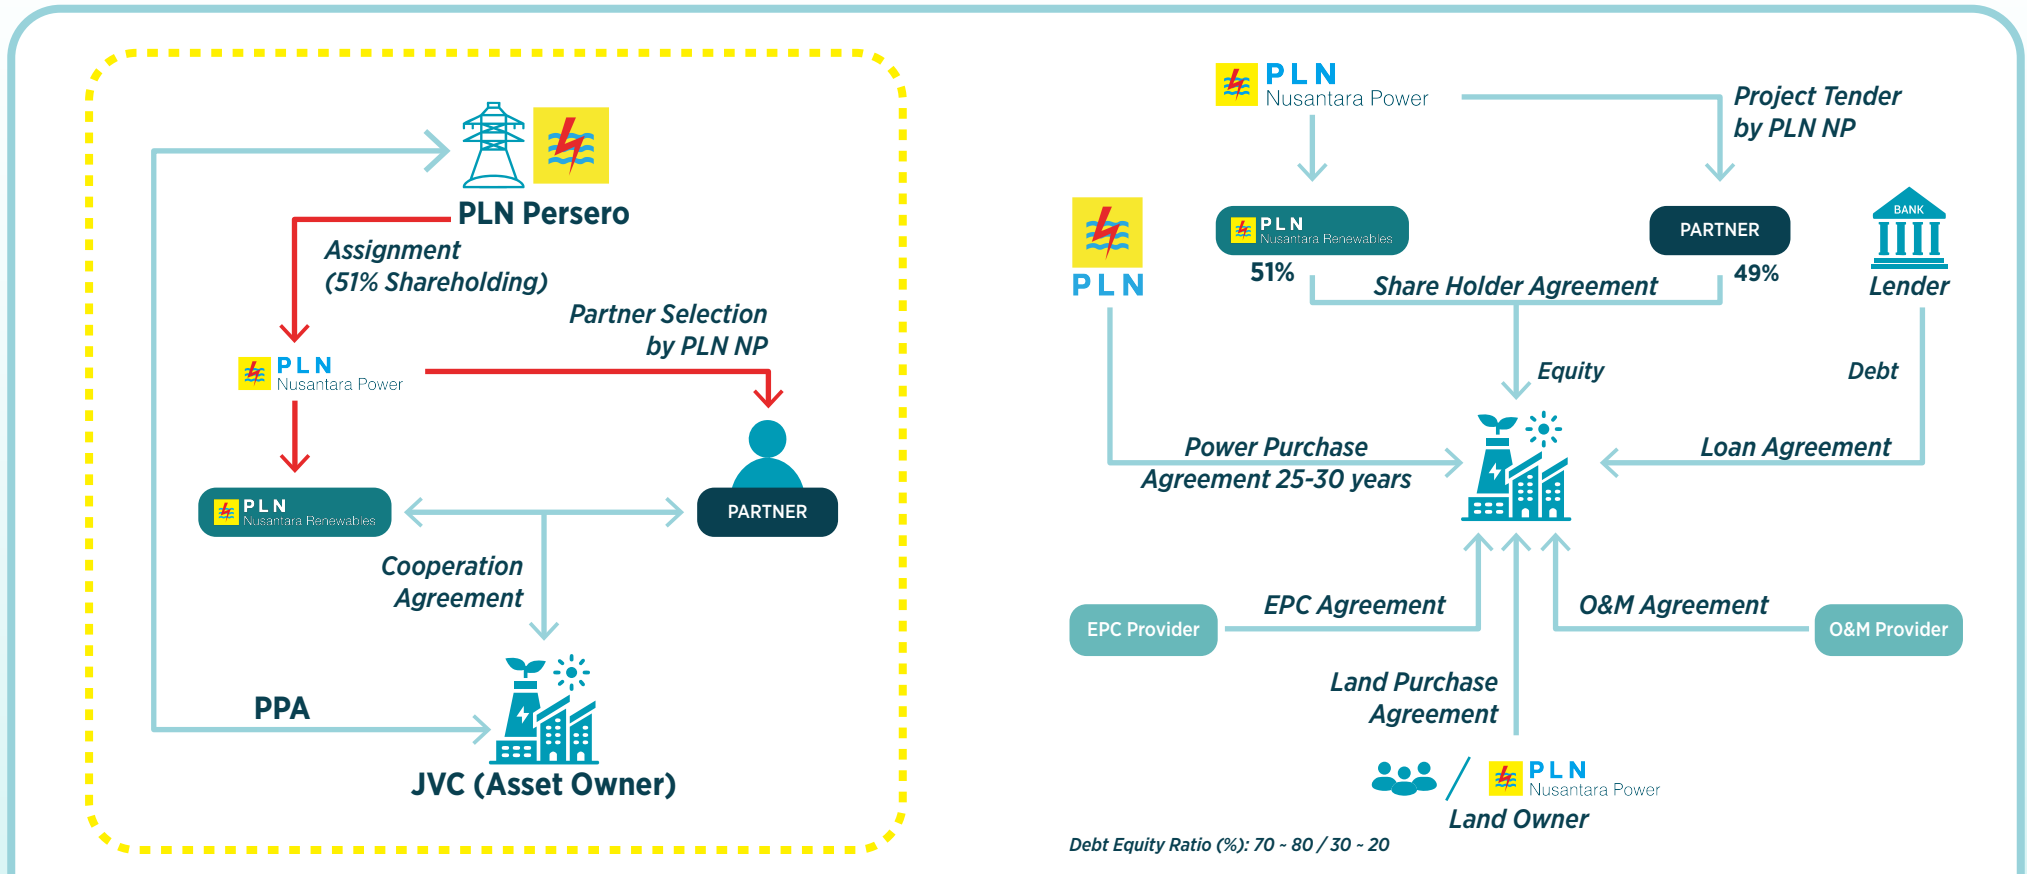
PLN Persero

Assignment (51% Shareholding)

PLN Nusantara Power

Partner Selection by PLN NP

PLN Nusantara Renewables

PARTNER

Cooperation Agreement

PPA

JVC (Asset Owner)

PLN Nusantara Power

Project Tender by PLN NP

PLN

PLN Nusantara Renewables

PARTNER

BANK

Lender

51%

49%

Share Holder Agreement

Equity

Debt

Power Purchase Agreement 25-30 years

Loan Agreement

EPC Provider

EPC Agreement

O&M Agreement

O&M Provider

Land Purchase Agreement

PLN Nusantara Power

Land Owner

Debt Equity Ratio (%): 70 - 80 / 30 - 20